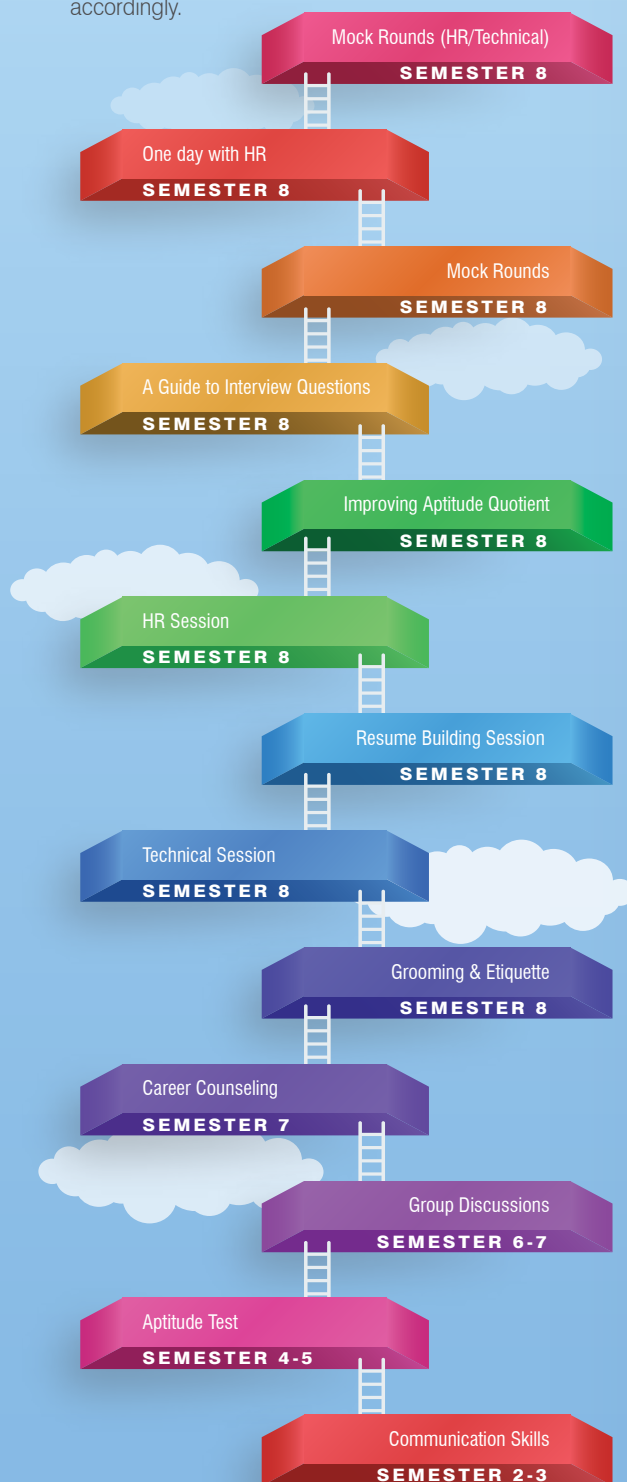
accordingly.

Mock Rounds (HR/Technical)
SEMESTER 8

One day with HR
SEMESTER 8

Mock Rounds
SEMESTER 8

A Guide to Interview Questions
SEMESTER 8

Improving Aptitude Quotient
SEMESTER 8

HR Session
SEMESTER 8

Resume Building Session
SEMESTER 8

Technical Session
SEMESTER 8

Grooming & Etiquette
SEMESTER 8

Career Counseling
SEMESTER 7

Group Discussions
SEMESTER 6-7

Aptitude Test
SEMESTER 4-5

Communication Skills
SEMESTER 2-3